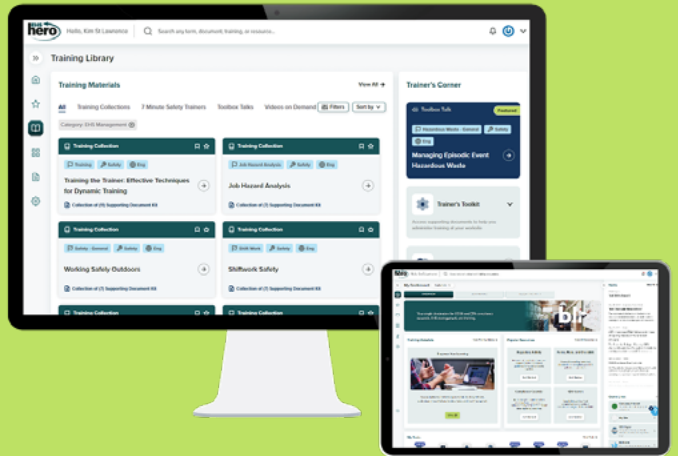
EHS hero Hello, Kim St Lawrence Search any form, document, training, or resource...

Training Library

Training Materials View All

All Training Collections 7 Minute Safety Trainers Toolbox Talks Videos on Demand Filters Sort by

Category: EHS Management

Training Collection
Training Safety Eng
Training the Trainer: Effective Techniques for Dynamic Training
Collection of (9) Supporting Document Kit

Training Collection
Job Hazard Analysis Safety Eng
Job Hazard Analysis
Collection of (7) Supporting Document Kit

Training Collection
Safety - General Safety Eng
Working Safely Outdoors
Collection of (5) Supporting Document Kit

Training Collection
Shift Work Safety Eng
Shiftwork Safety
Collection of (7) Supporting Document Kit

Training Collection

Training Collection

Trainer's Corner

Toolbox Talk Featured
Hazardous Waste - General Safety Eng
Managing Episodic Event Hazardous Waste

Trainer's Toolkit
Access supporting documents to help you administer training at your worksite.

blr